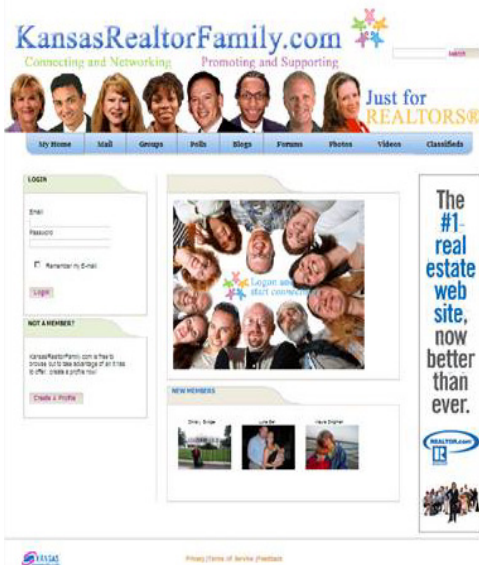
KansasRealtorFamily.com

Connecting and Networking Promoting and Supporting

search

Just for REALTORS®

My Home | Mall | Groups | Polls | Blogs | Forums | Photos | Videos | Classifieds

LOGIN

Email

Password

Remember my E-mail

Login

NOT A MEMBER?

KansasRealtorFamily.com is free to browse, but to take advantage of all it has to offer, create a profile now!

Create a Profile

Logon and start connecting

NEW MEMBERS

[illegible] | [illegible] | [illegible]

The #1 real estate web site, now better than ever.

REALTOR.com

KANSAS

Privacy | Terms of Service | Feedback